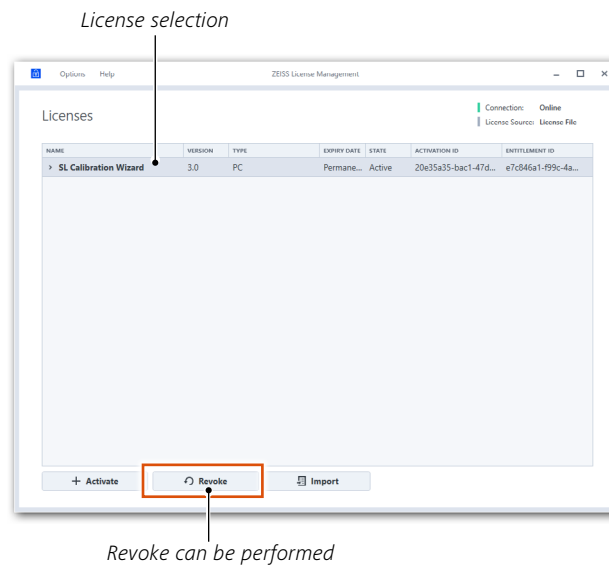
License selection

Options Help ZEISS License Management – □ ×

Licenses

Connection: Online
License Source: License File

| NAME | VERSION | TYPE | EXPIRY DATE | STATE | ACTIVATION ID | ENTITLEMENT ID |
|---|---|---|---|---|---|---|
| › SL Calibration Wizard | 3.0 | PC | Permane... | Active | 20e35a35-bac1-47d... | e7c846a1-f99c-4a... |

+ Activate
Revoke
Import

Revoke can be performed